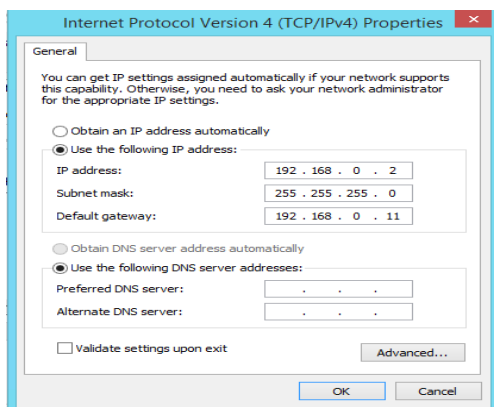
Internet Protocol Version 4 (TCP/IPv4) Properties

General

You can get IP settings assigned automatically if your network supports this capability. Otherwise, you need to ask your network administrator for the appropriate IP settings.

Obtain an IP address automatically

Use the following IP address:

IP address: 192 . 168 . 0 . 2

Subnet mask: 255 . 255 . 255 . 0

Default gateway: 192 . 168 . 0 . 11

Obtain DNS server address automatically

Use the following DNS server addresses:

Preferred DNS server: . . .

Alternate DNS server: . . .

Validate settings upon exit

Advanced...

OK

Cancel